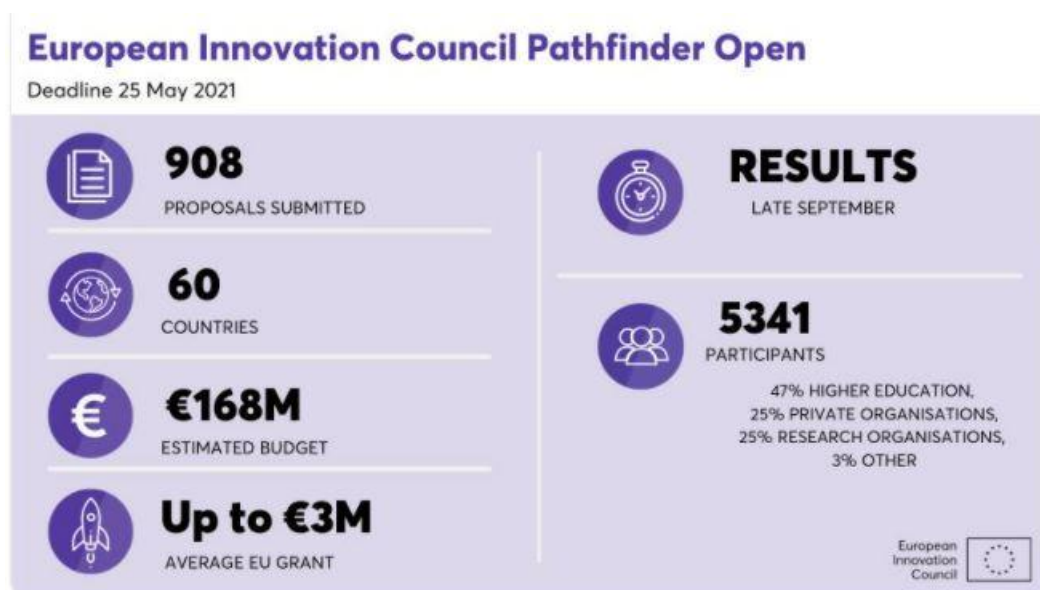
European Innovation Council Pathfinder Open

Deadline 25 May 2021

908
PROPOSALS SUBMITTED

60
COUNTRIES

€168M
ESTIMATED BUDGET

Up to €3M
AVERAGE EU GRANT

RESULTS
LATE SEPTEMBER

5341
PARTICIPANTS

47% HIGHER EDUCATION,
25% PRIVATE ORGANISATIONS,
25% RESEARCH ORGANISATIONS,
3% OTHER

European Innovation Council